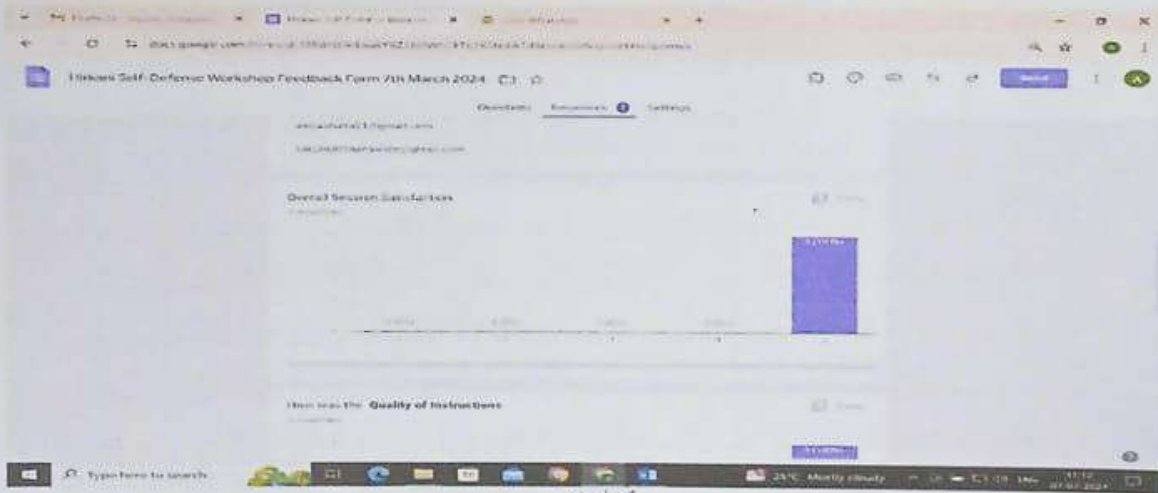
Hikari Self-Defense Workshop Feedback Form 7th March 2024

Questions Responses Settings

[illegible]@gmail.com

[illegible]@gmail.com

Overall Session Satisfaction

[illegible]

How was the Quality of Instructions

Send

Type here to search

25°C Mostly cloudy